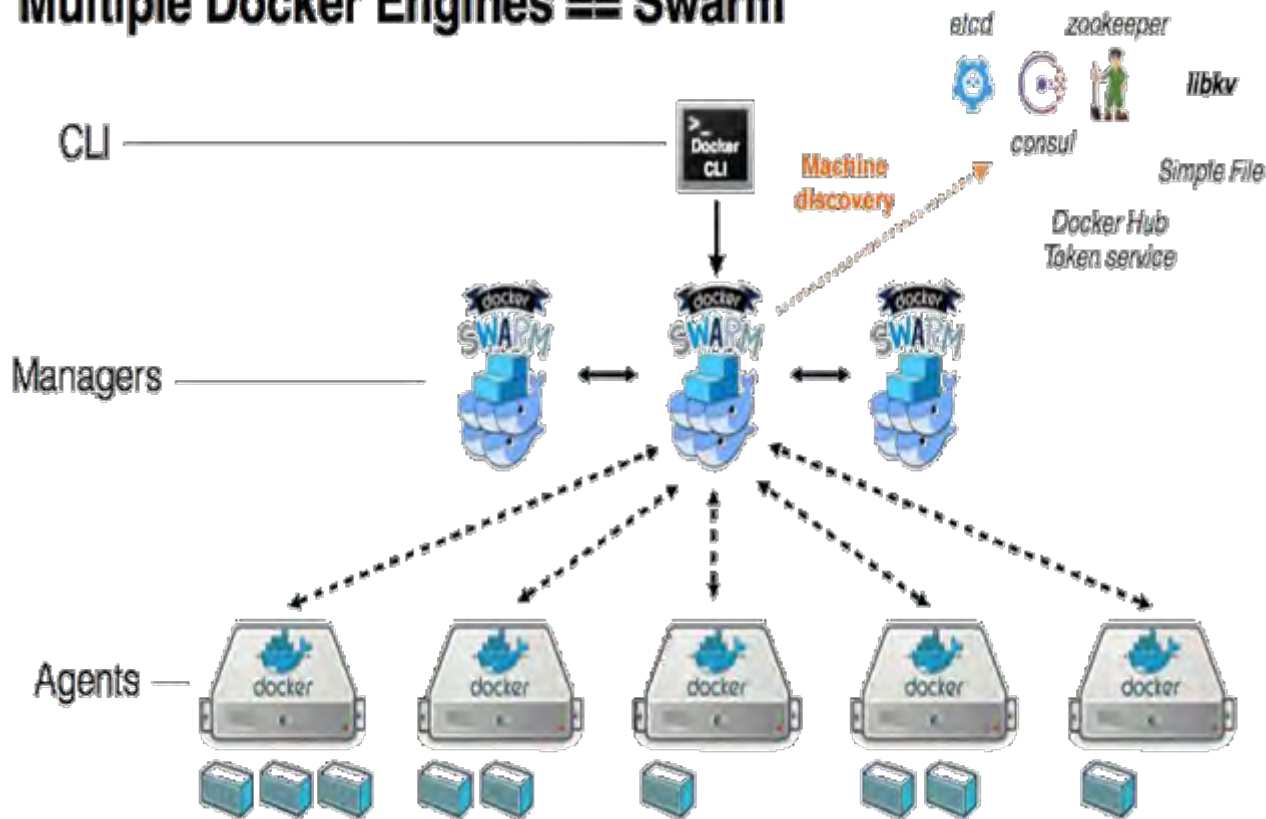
Multiple Docker Engines == Swarm

etcd zookeeper

libkv

consul

Simple File

Docker Hub Token service

CLI

>_ Docker CLI

Machine discovery

Managers

docker SWARM

docker SWARM

docker SWARM

Agents

docker

docker

docker

docker

docker